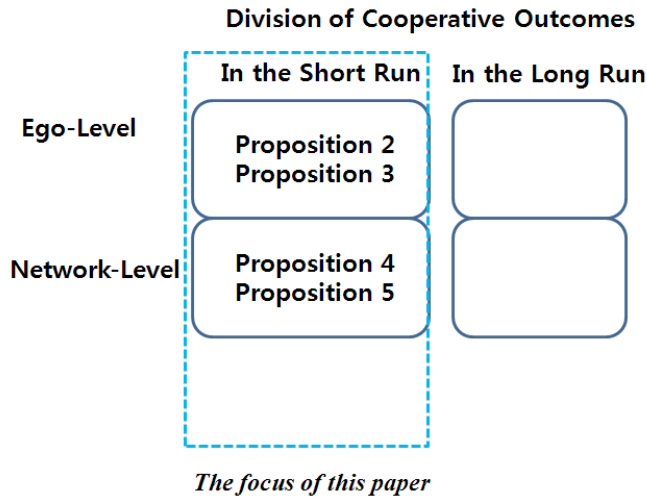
Division of Cooperative Outcomes

|  | In the Short Run | In the Long Run |
|---|---|---|
| Ego-Level | Proposition 2<br>Proposition 3 |  |
| Network-Level | Proposition 4<br>Proposition 5 |  |

The focus of this paper